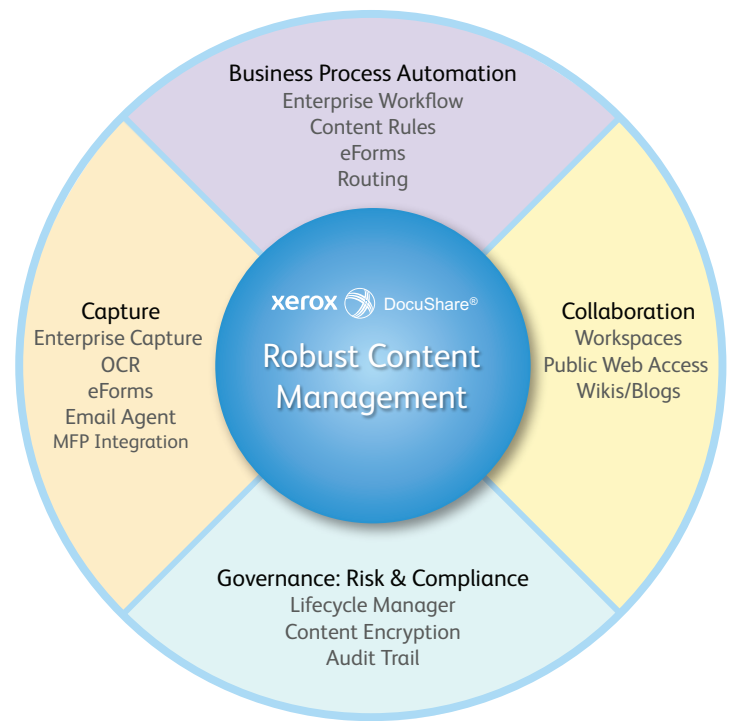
Business Process Automation
Enterprise Workflow
Content Rules
eForms
Routing

Capture
Enterprise Capture
OCR
eForms
Email Agent
MFP Integration

xerox DocuShare®
Robust Content Management

Collaboration
Workspaces
Public Web Access
Wikis/Blogs

Governance: Risk & Compliance
Lifecycle Manager
Content Encryption
Audit Trail